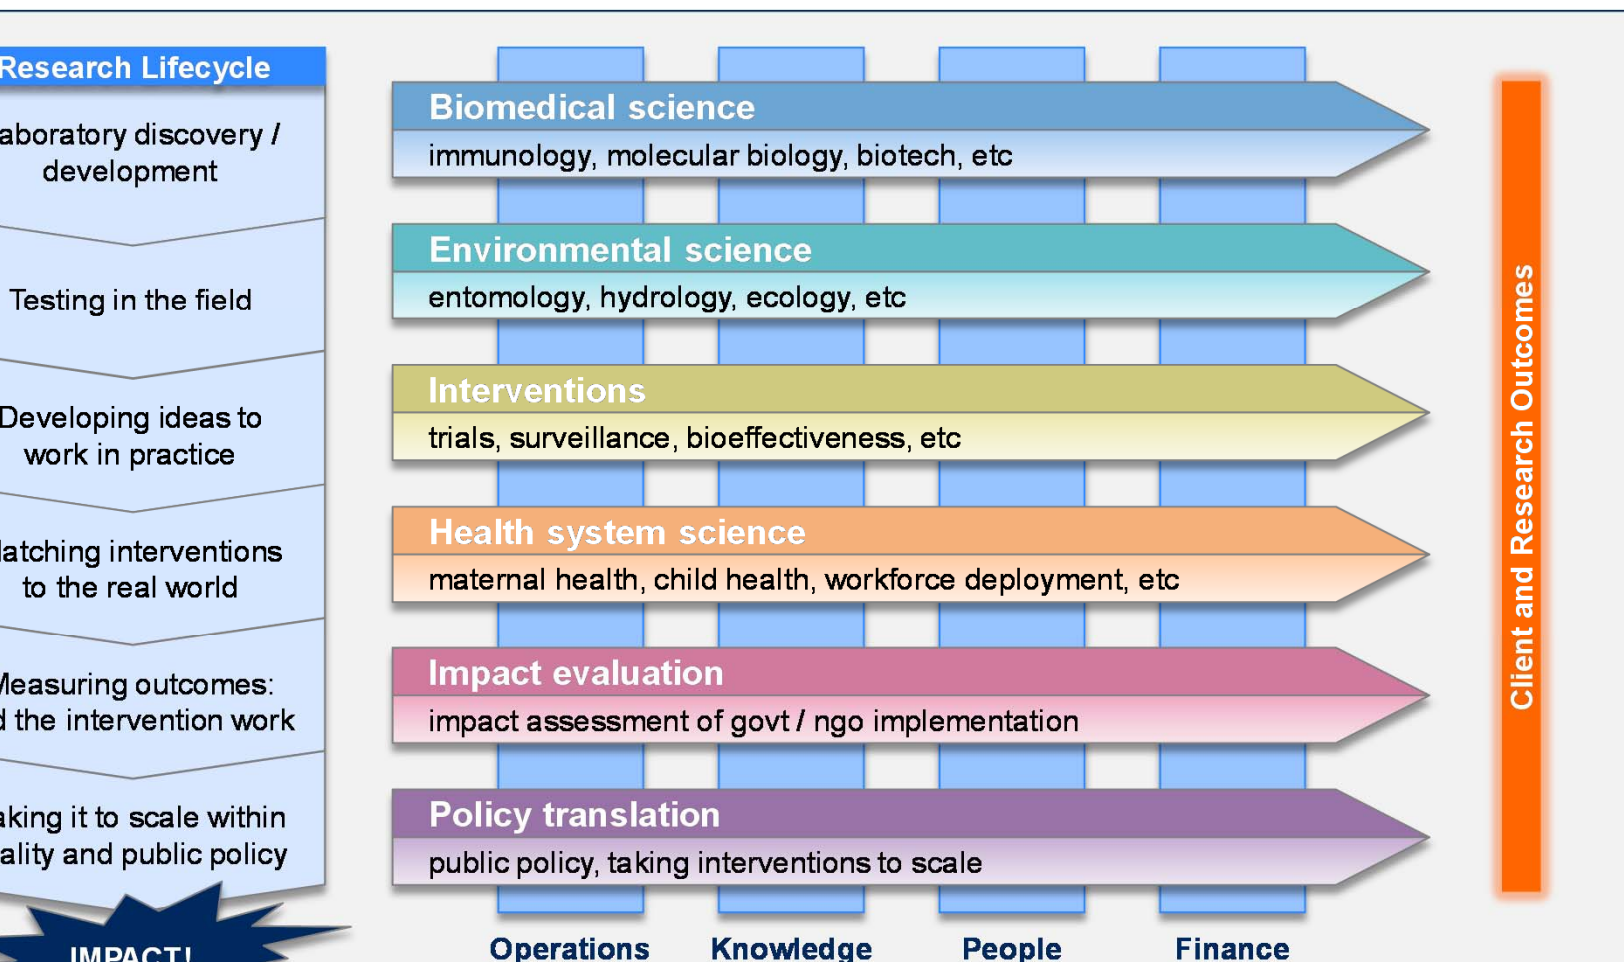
Research Lifecycle

aboratory discovery / development

Testing in the field

Developing ideas to work in practice

latching interventions to the real world

Measuring outcomes: d the intervention work

aking it to scale within ality and public policy

IMPACT!

Biomedical science
immunology, molecular biology, biotech, etc

Environmental science
entomology, hydrology, ecology, etc

Interventions
trials, surveillance, bioeffectiveness, etc

Health system science
maternal health, child health, workforce deployment, etc

Impact evaluation
impact assessment of govt / ngo implementation

Policy translation
public policy, taking interventions to scale

Operations Knowledge People Finance

Client and Research Outcomes